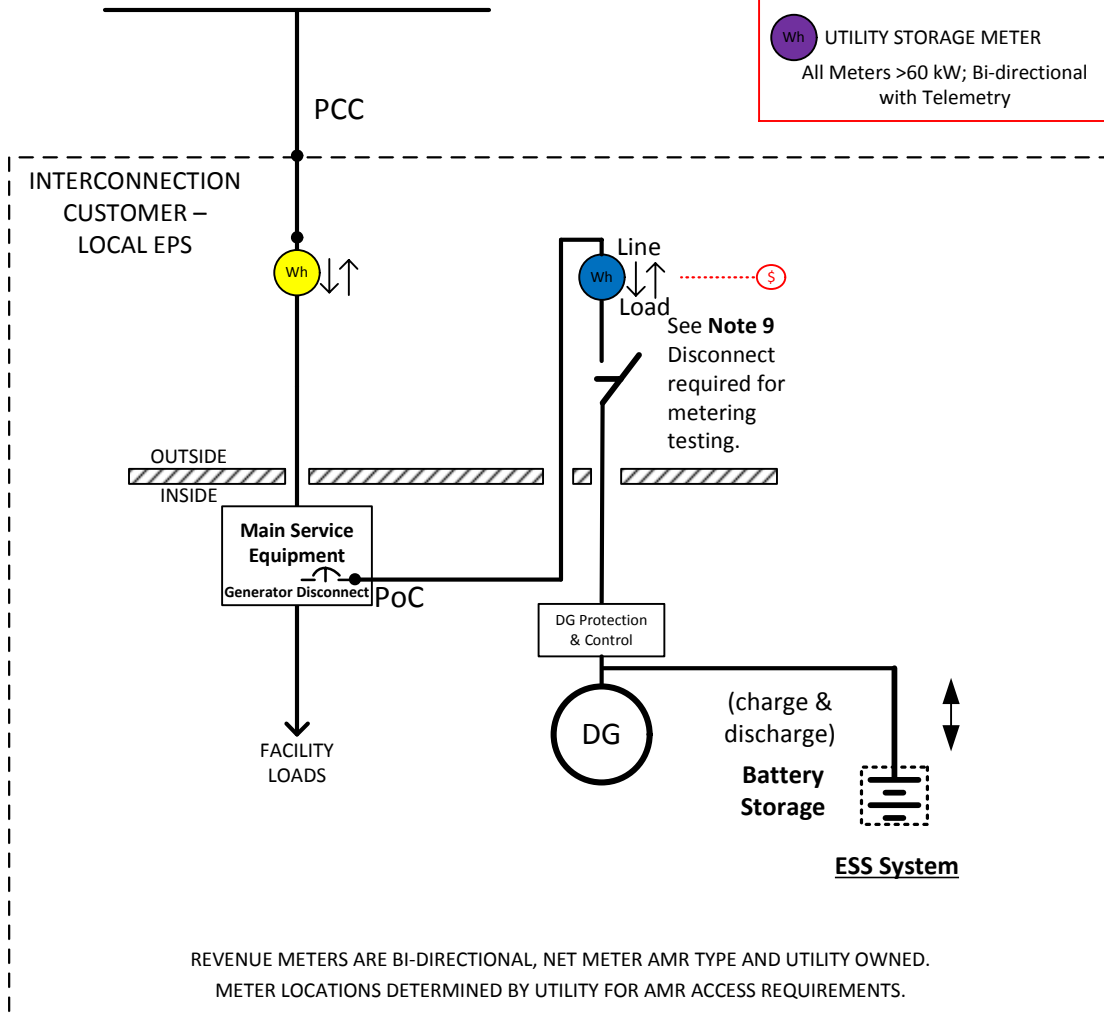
Wh UTILITY STORAGE METER
All Meters >60 kW; Bi-directional with Telemetry

PCC

INTERCONNECTION CUSTOMER – LOCAL EPS

Wh

Line
Wh
Load

$

See **Note 9** Disconnect required for metering testing.

OUTSIDE
INSIDE

**Main Service Equipment**
**Generator Disconnect**

PoC

DG Protection & Control

DG

(charge & discharge)

**Battery Storage**

**ESS System**

FACILITY LOADS

REVENUE METERS ARE BI-DIRECTIONAL, NET METER AMR TYPE AND UTILITY OWNED.
METER LOCATIONS DETERMINED BY UTILITY FOR AMR ACCESS REQUIREMENTS.